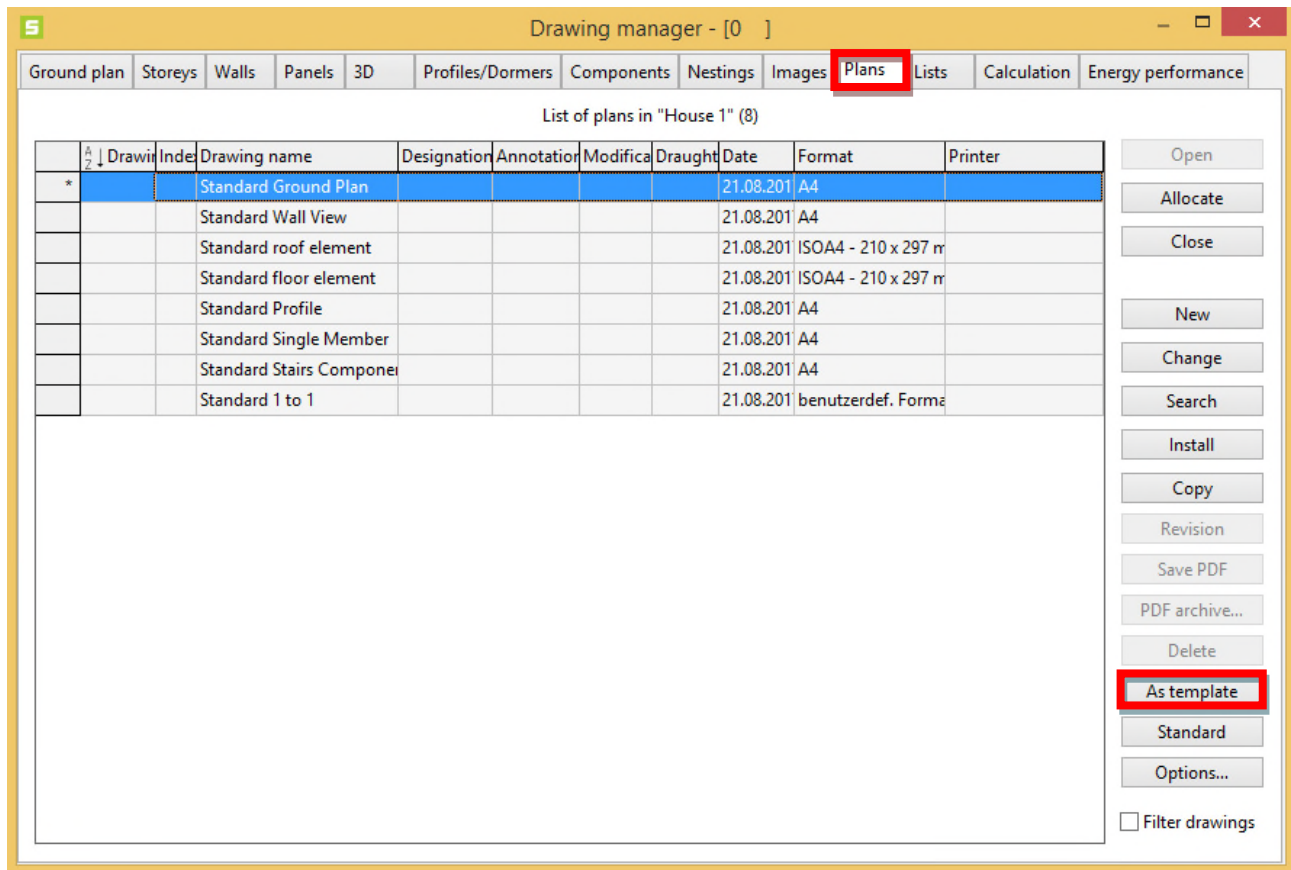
Drawing manager - [0 ]

Ground plan | Storeys | Walls | Panels | 3D | Profiles/Dormers | Components | Nestings | Images | Plans | Lists | Calculation | Energy performance

List of plans in "House 1" (8)

| | Drawi | Inde | Drawing name | Designation | Annotatio | Modifica | Draught | Date | Format | Printer |
|---|---|---|---|---|---|---|---|---|---|---|
| * | | | Standard Ground Plan | | | | | 21.08.201 | A4 | |
| | | | Standard Wall View | | | | | 21.08.201 | A4 | |
| | | | Standard roof element | | | | | 21.08.201 | ISOA4 - 210 x 297 m | |
| | | | Standard floor element | | | | | 21.08.201 | ISOA4 - 210 x 297 m | |
| | | | Standard Profile | | | | | 21.08.201 | A4 | |
| | | | Standard Single Member | | | | | 21.08.201 | A4 | |
| | | | Standard Stairs Componer | | | | | 21.08.201 | A4 | |
| | | | Standard 1 to 1 | | | | | 21.08.201 | benutzerdef. Forma | |

Open
Allocate
Close
New
Change
Search
Install
Copy
Revision
Save PDF
PDF archive...
Delete
As template
Standard
Options...
Filter drawings